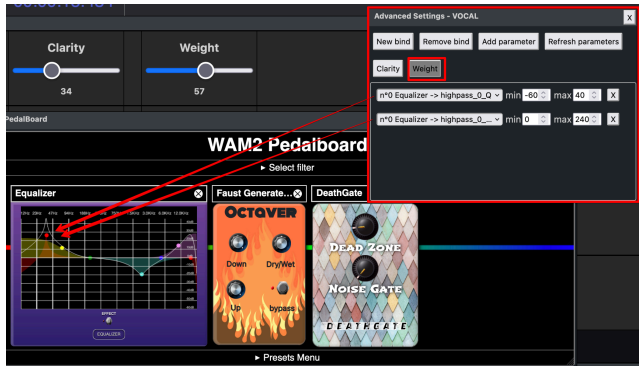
Clarity
34
Weight
57
PedalBoard
WAM2 Pedalboard
▸ Select filter
Equalizer
Faust Generate...
DeathGate
OCTAVER
Down
Dry/Wet
Up
bypass
DEAD ZONE
NOISE GATE
DEATHGATE
EQUALIZER
▸ Presets Menu
Advanced Settings - VOCAL
X
New bind
Remove bind
Add parameter
Refresh parameters
Clarity
Weight
n°0 Equalizer -> highpass_0_Q
min -60
max 40
X
n°0 Equalizer -> highpass_0_...
min 0
max 240
X